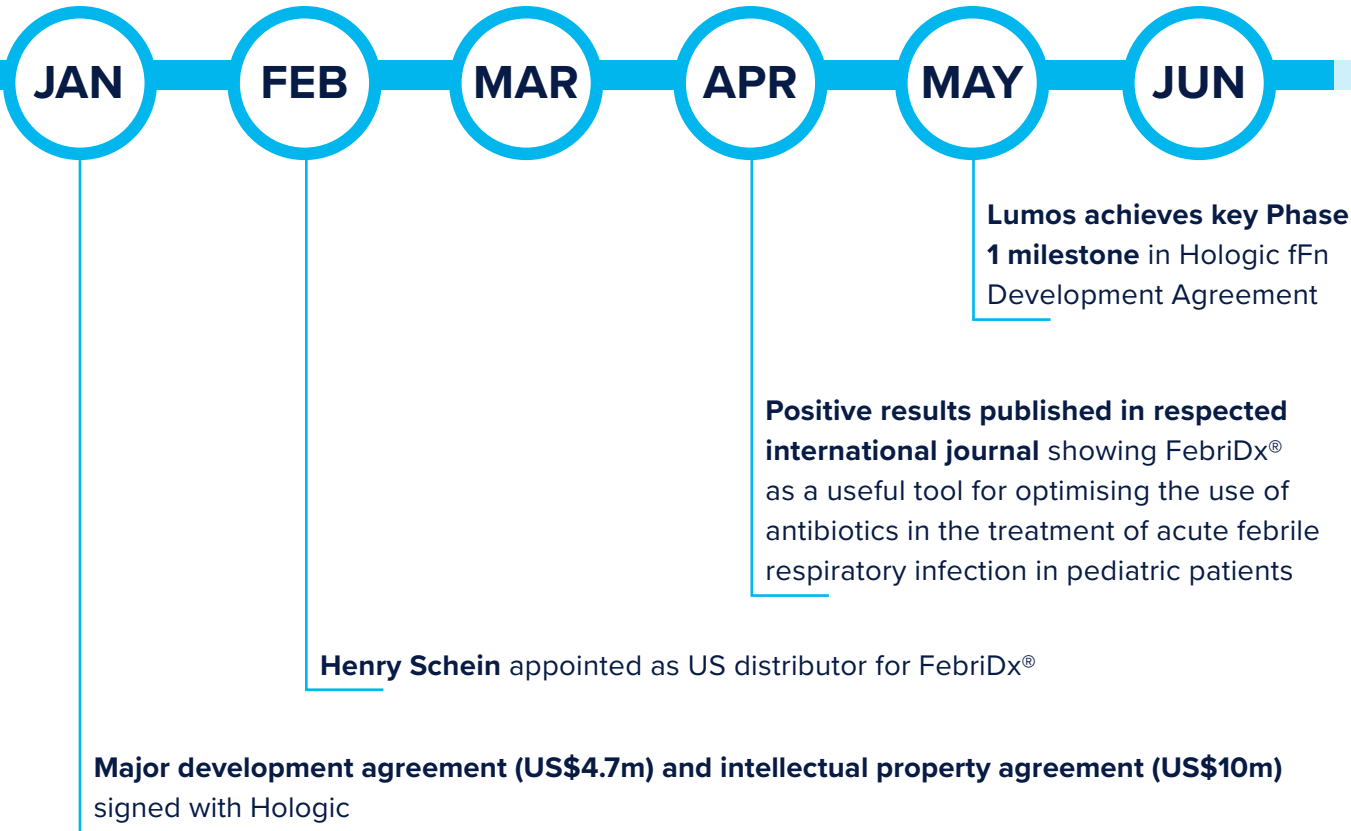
JAN FEB MAR APR MAY JUN

Lumos achieves key Phase 1 milestone in Hologic fFn Development Agreement

Positive results published in respected international journal showing FebriDx® as a useful tool for optimising the use of antibiotics in the treatment of acute febrile respiratory infection in pediatric patients

Henry Schein appointed as US distributor for FebriDx®

Major development agreement (US$4.7m) and intellectual property agreement (US$10m) signed with Hologic